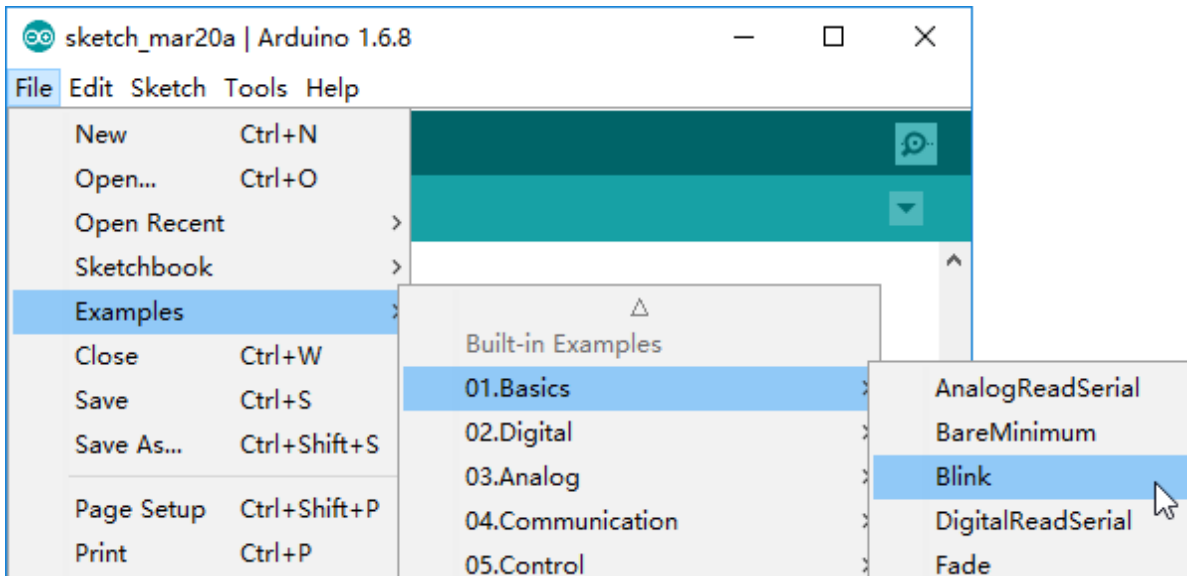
sketch_mar20a | Arduino 1.6.8

File Edit Sketch Tools Help

New Ctrl+N
Open... Ctrl+O
Open Recent >
Sketchbook >
Examples >
Close Ctrl+W
Save Ctrl+S
Save As... Ctrl+Shift+S
Page Setup Ctrl+Shift+P
Print Ctrl+P

△
Built-in Examples
01.Basics >
02.Digital >
03.Analog >
04.Communication >
05.Control >

AnalogReadSerial
BareMinimum
Blink
DigitalReadSerial
Fade